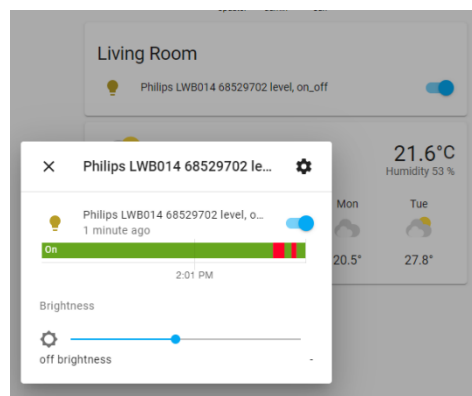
Living Room

Philips LWB014 68529702 level, on_off

21.6°C
Humidity 53 %

Mon
Tue
20.5°
27.8°

×
Philips LWB014 68529702 le...

Philips LWB014 68529702 level, o...
1 minute ago

On

2:01 PM

Brightness

off brightness
-